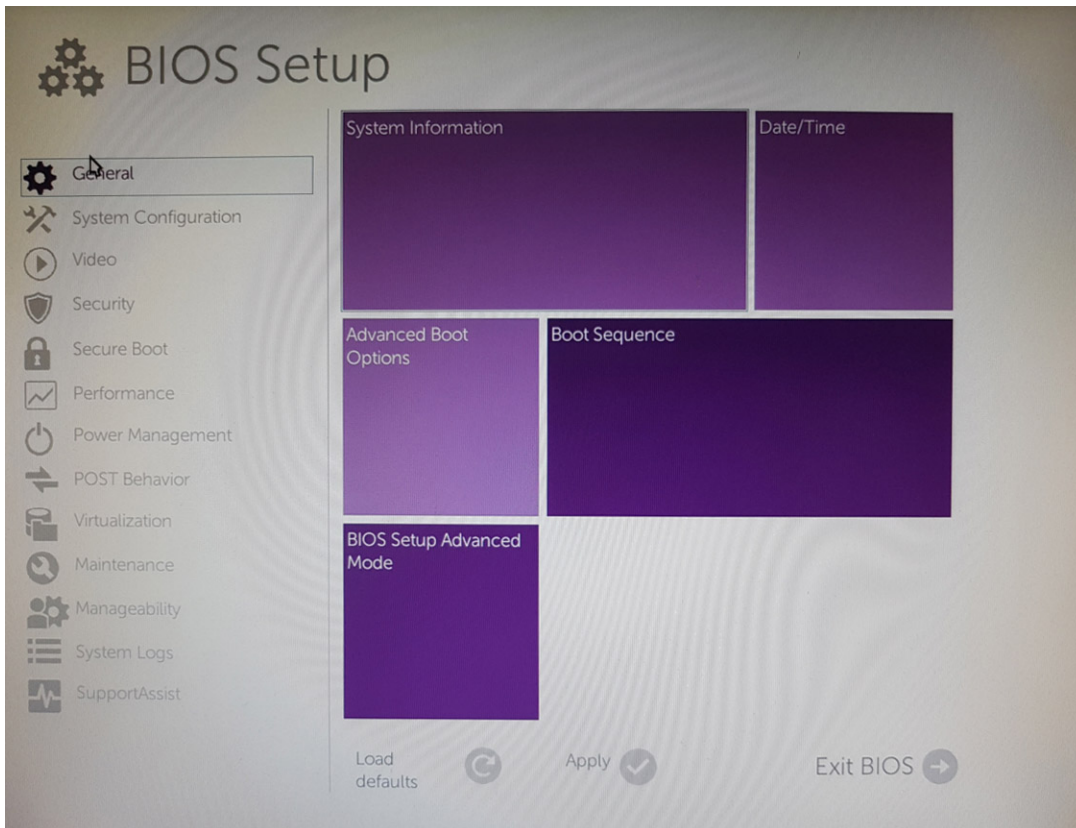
BIOS Setup

General
System Configuration
Video
Security
Secure Boot
Performance
Power Management
POST Behavior
Virtualization
Maintenance
Manageability
System Logs
SupportAssist

System Information

Date/Time

Advanced Boot Options

Boot Sequence

BIOS Setup Advanced Mode

Load defaults

Apply

Exit BIOS